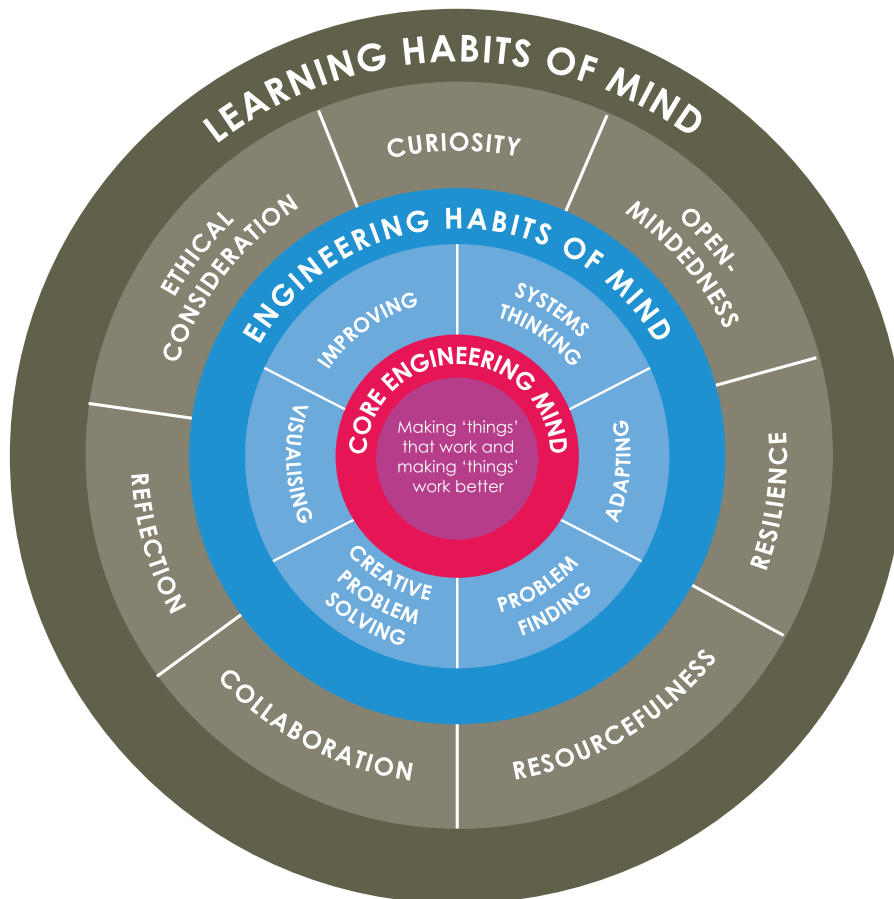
LEARNING HABITS OF MIND

CURIOSITY

OPEN-MINDEDNESS

RESILIENCE

RESOURCEFULNESS

COLLABORATION

REFLECTION

ETHICAL CONSIDERATION

ENGINEERING HABITS OF MIND

SYSTEMS THINKING

ADAPTING

PROBLEM FINDING

CREATIVE PROBLEM SOLVING

VISUALISING

IMPROVING

CORE ENGINEERING MIND

Making 'things' that work and making 'things' work better